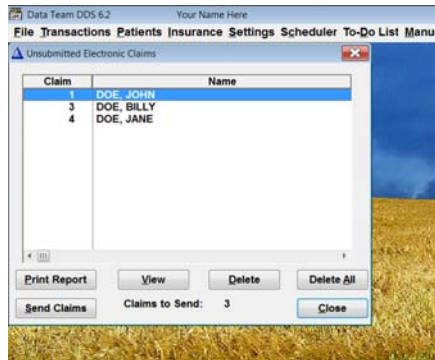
Data Team DDS 6.2 Your Name Here

File Transactions Patients Insurance Settings Scheduler To-Do List Manu

Unsubmitted Electronic Claims

| Claim | Name |
|---|---|
| 1 | DOE, JOHN |
| 3 | DOE, BILLY |
| 4 | DOE, JANE |

Print Report View Delete Delete All

Send Claims Claims to Send: 3 Close